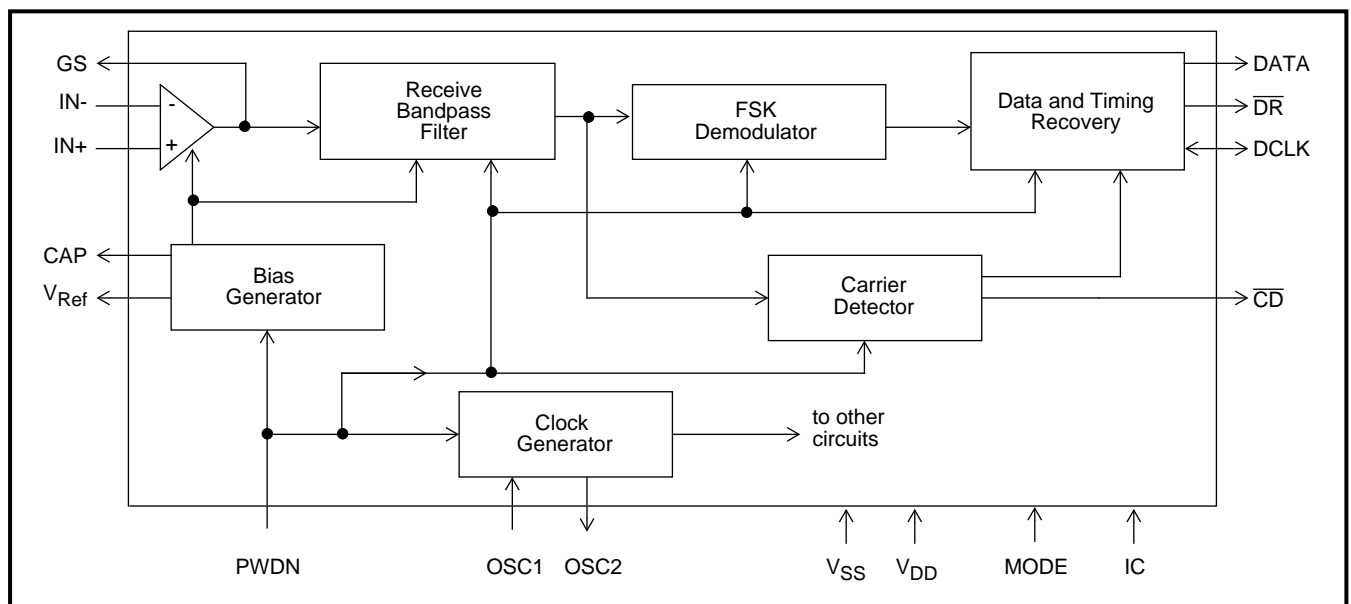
GS
IN-
IN+
-
+
Receive Bandpass Filter
FSK Demodulator
Data and Timing Recovery
DATA
$\overline{DR}$
DCLK
CAP
$V_{Ref}$
Bias Generator
Carrier Detector
$\overline{CD}$
Clock Generator
to other circuits
PWDN
OSC1
OSC2
$V_{SS}$
$V_{DD}$
MODE
IC